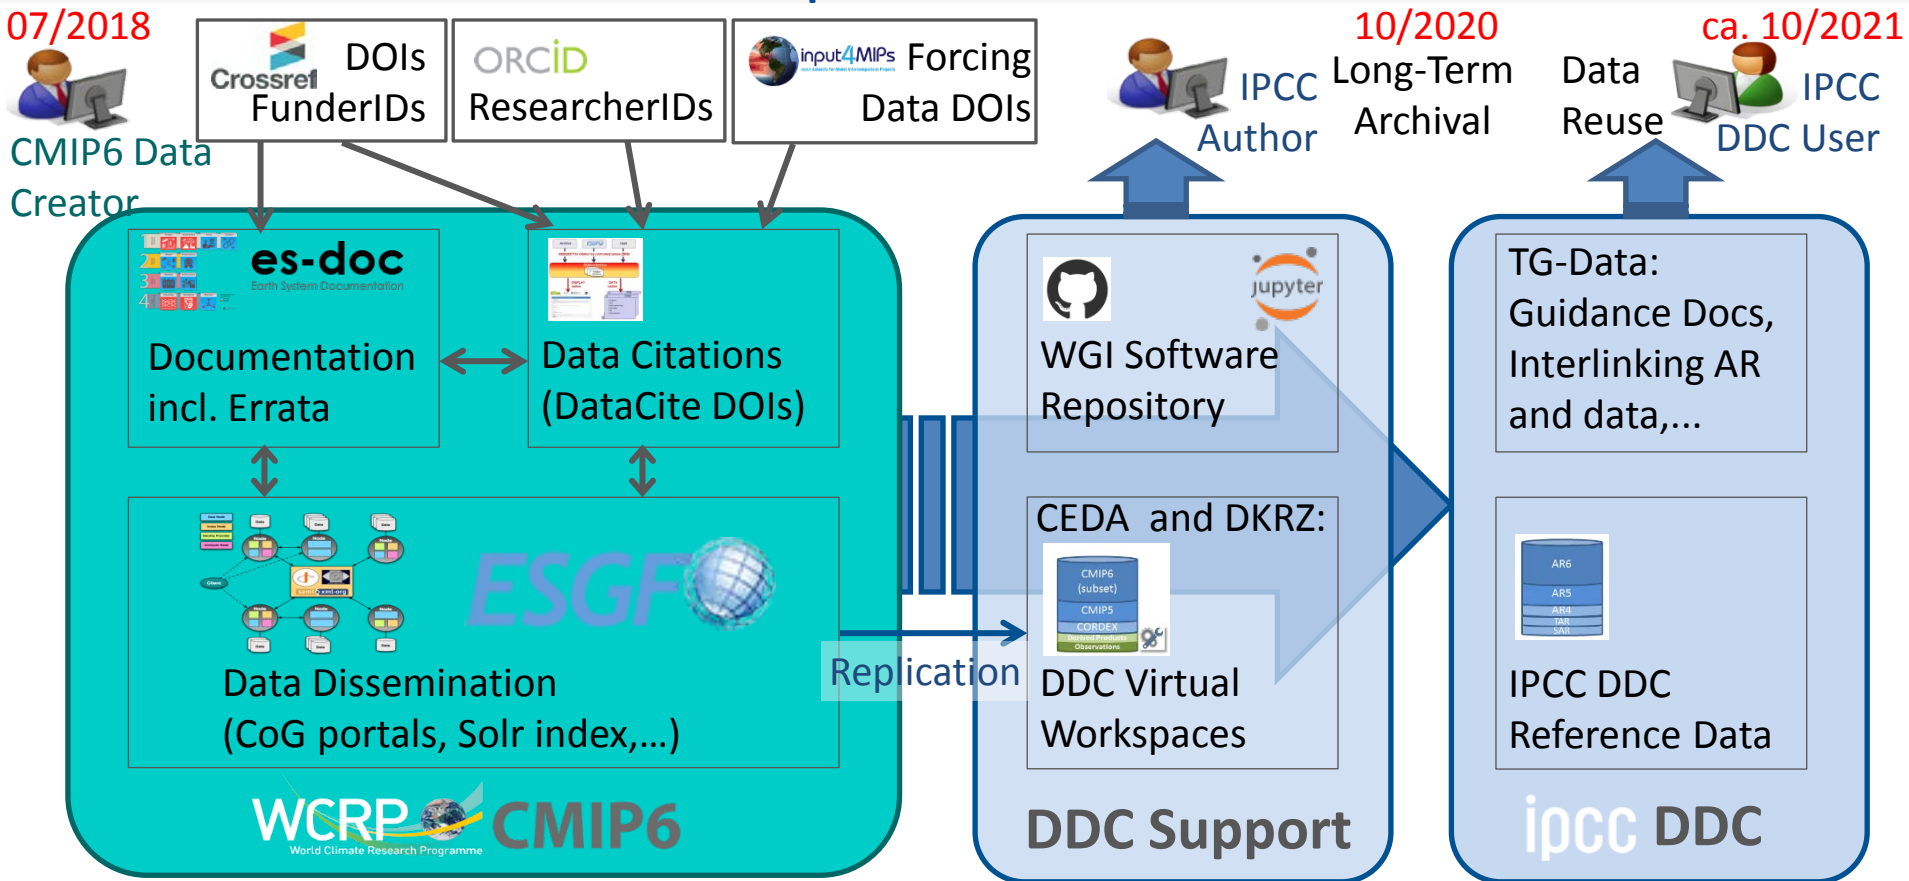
07/2018

CMIP6 Data Creator

Crossref DOIs FunderIDs

ORCID ResearcherIDs

input4MIPs Forcing Data DOIs

10/2020

IPCC Author

Long-Term Archival

Data Reuse

ca. 10/2021

IPCC DDC User

es-doc
Earth System Documentation

Documentation incl. Errata

Data Citations (DataCite DOIs)

ESGF

Data Dissemination (CoG portals, Solr index,...)

WCRP
World Climate Research Programme
CMIP6

Replication

jupyter

WGI Software Repository

CEDA and DKRZ:

CMIP6 (subset)
CMIP5
CORDEX
Derived Products
Observations

DDC Virtual Workspaces

DDC Support

TG-Data: Guidance Docs, Interlinking AR and data,...

AR6
AR5
AR4
TAR
SAR

IPCC DDC Reference Data

ipcc DDC